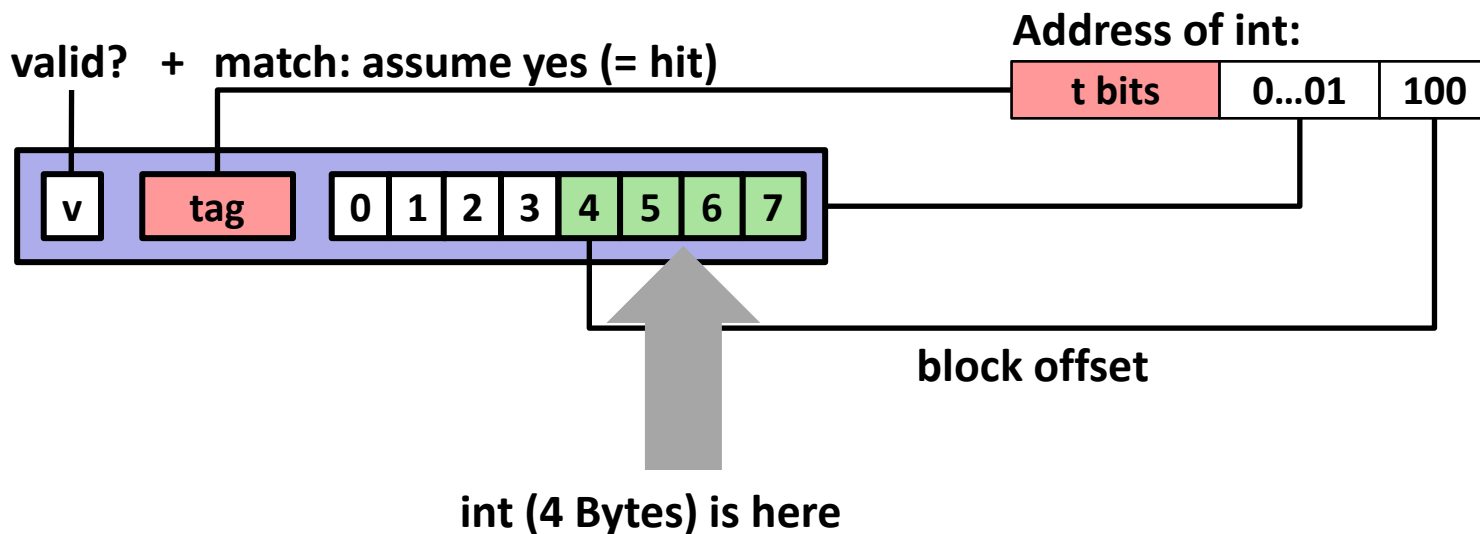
Address of int:

valid? + match: assume yes (= hit)

| t bits | 0…01 | 100 |
|---|---|---|

v

tag

| 0 | 1 | 2 | 3 | 4 | 5 | 6 | 7 |
|---|---|---|---|---|---|---|---|

block offset

int (4 Bytes) is here